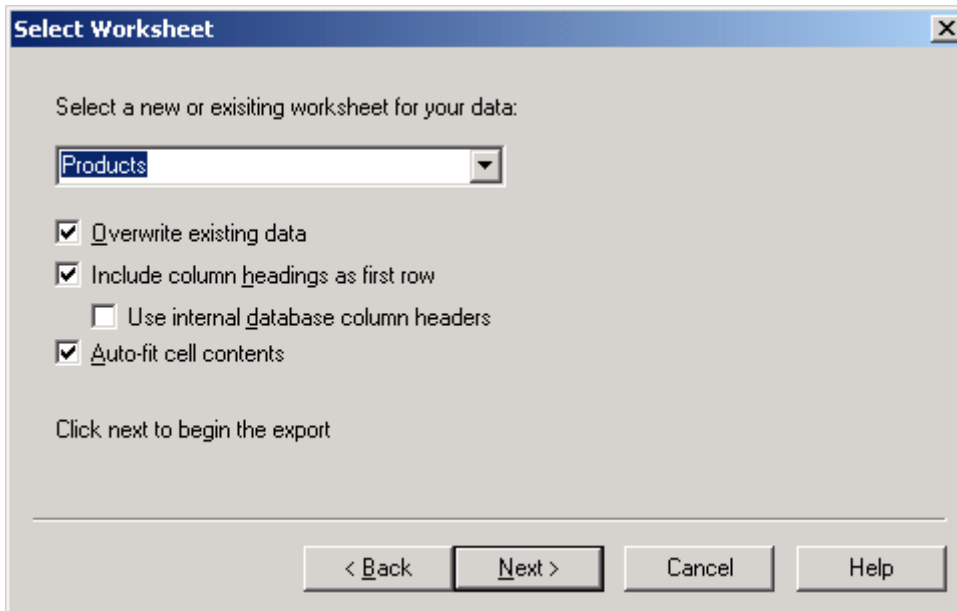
Select Worksheet

Select a new or exisiting worksheet for your data:

Products

Overwrite existing data

Include column headings as first row

Use internal database column headers

Auto-fit cell contents

Click next to begin the export

< Back

Next >

Cancel

Help